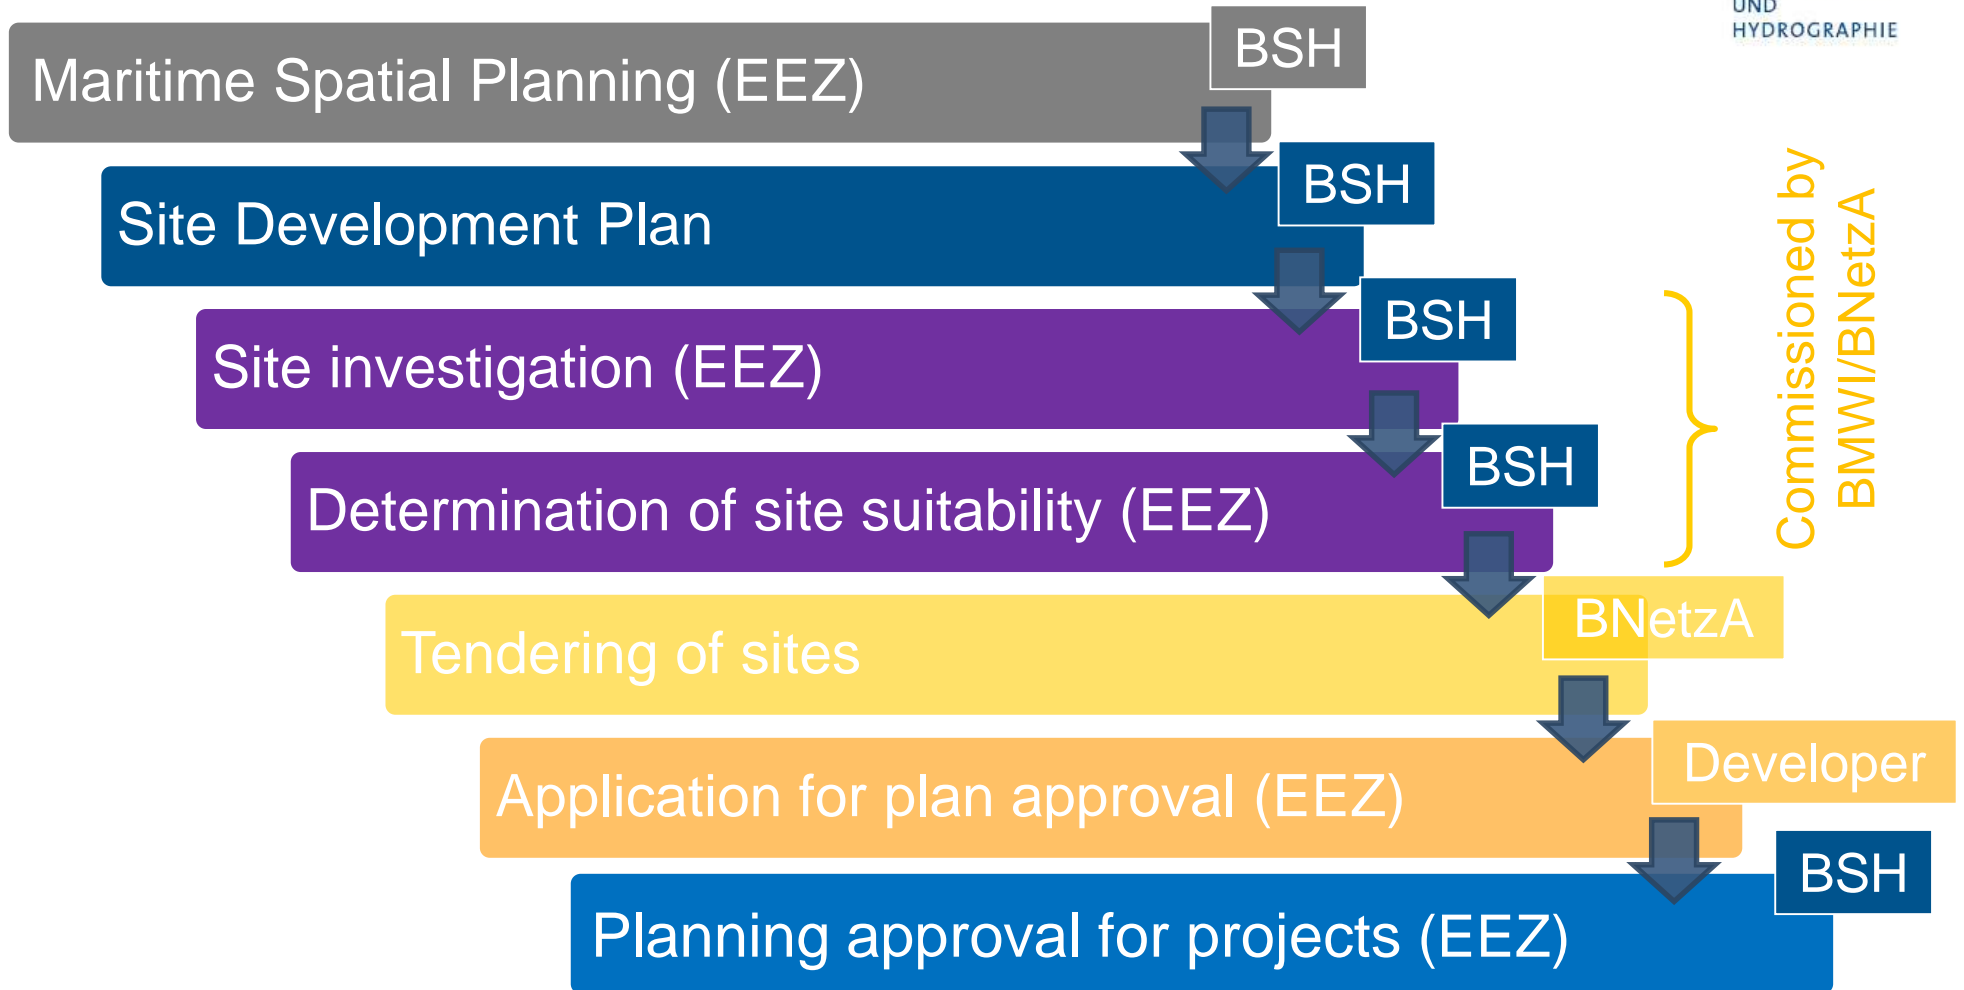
UND
HYDROGRAPHIE

Maritime Spatial Planning (EEZ)
BSH

Site Development Plan
BSH

Site investigation (EEZ)
BSH

Determination of site suitability (EEZ)
BSH

Commissioned by BMWI/BNetzA

Tendering of sites
BNetzA

Application for plan approval (EEZ)
Developer

Planning approval for projects (EEZ)
BSH